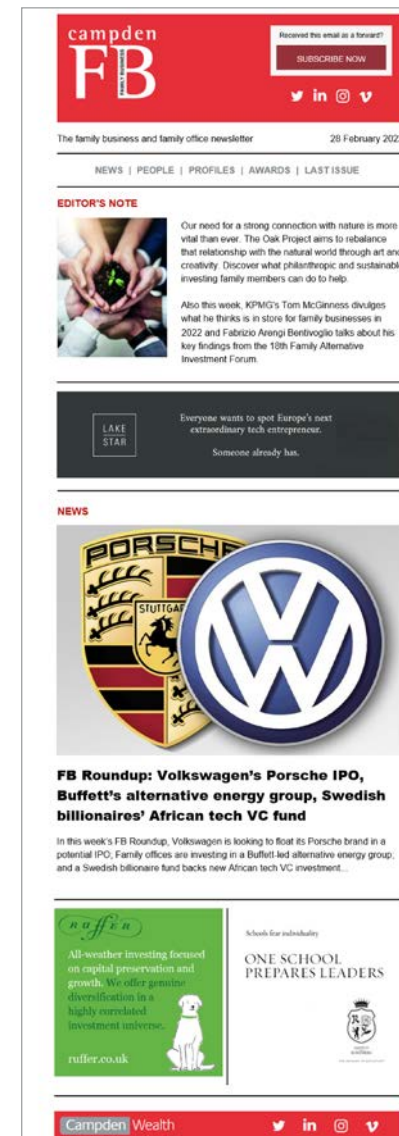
campden FB FAMILY BUSINESS

Received this email as a forward?

SUBSCRIBE NOW

The family business and family office newsletter

28 February 202

NEWS | PEOPLE | PROFILES | AWARDS | LAST ISSUE

EDITOR'S NOTE

Our need for a strong connection with nature is more vital than ever. The Oak Project aims to rebalance that relationship with the natural world through art and creativity. Discover what philanthropic and sustainabl investing family members can do to help.

Also this week, KPMG's Tom McGinness divulges what he thinks is in store for family businesses in 2022 and Fabrizio Arengi Bentivoglio talks about his key findings from the 18th Family Alternative Investment Forum.

LAKE STAR

Everyone wants to spot Europe's next extraordinary tech entrepreneur.

Someone already has.

NEWS

PORSCHE

STUTTGART

FB Roundup: Volkswagen's Porsche IPO, Buffett's alternative energy group, Swedish billionaires' African tech VC fund

In this week's FB Roundup, Volkswagen is looking to float its Porsche brand in a potential IPO; Family offices are investing in a Buffett-led alternative energy group; and a Swedish billionaire fund backs new African tech VC investment...

RUFFER

All-weather investing focused on capital preservation and growth. We offer genuine diversification in a highly correlated investment universe.

ruffer.co.uk

Schools for individuality

ONE SCHOOL PREPARES LEADERS

Campden Wealth